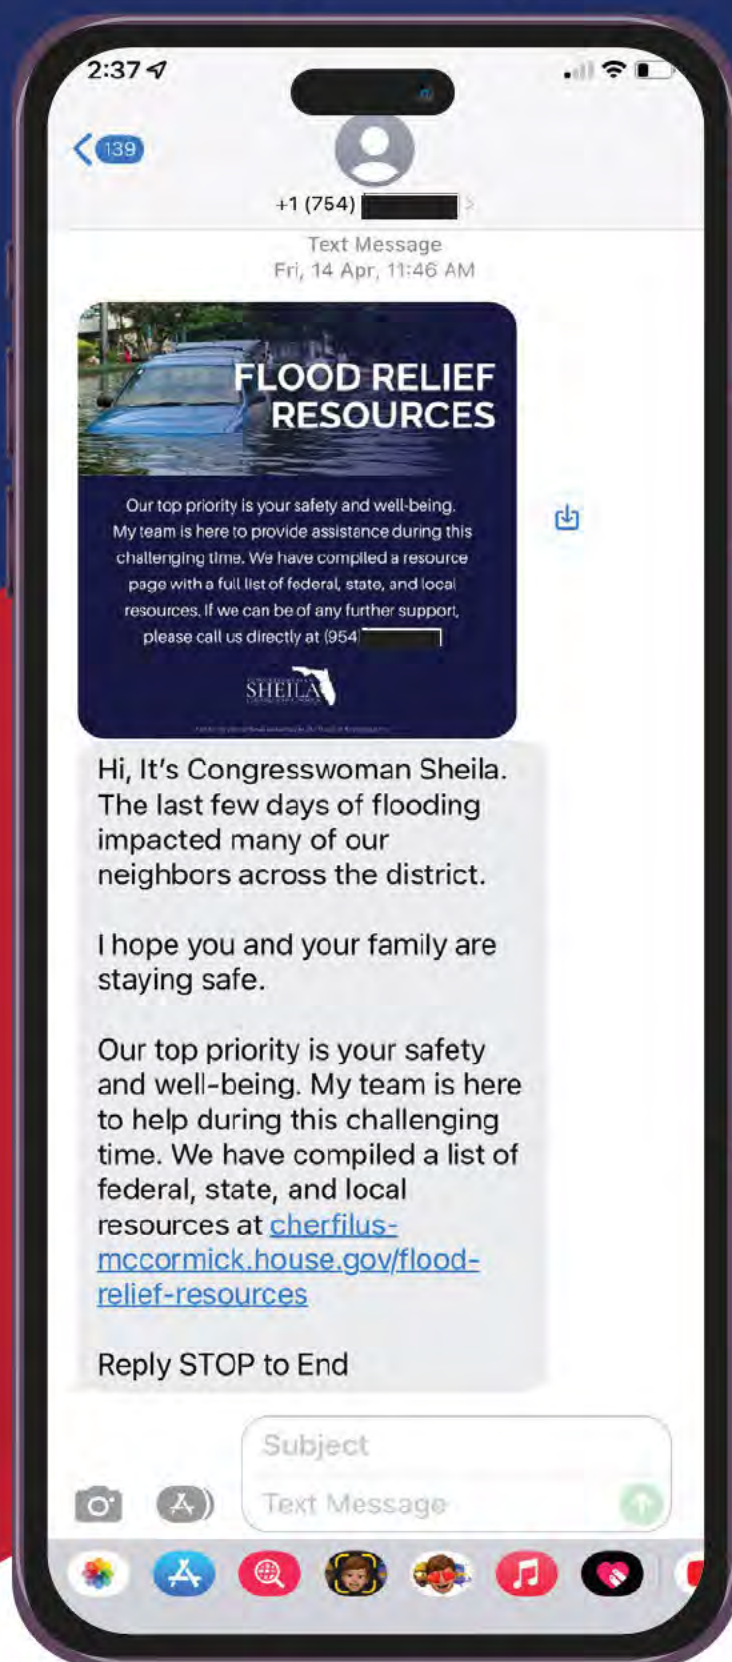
2:37

139

+1 (754) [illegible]

Text Message
Fri, 14 Apr, 11:46 AM

FLOOD RELIEF RESOURCES

Our top priority is your safety and well-being. My team is here to provide assistance during this challenging time. We have compiled a resource page with a full list of federal, state, and local resources. If we can be of any further support, please call us directly at (954 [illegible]

SHEILA

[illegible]

Hi, It's Congresswoman Sheila. The last few days of flooding impacted many of our neighbors across the district.

I hope you and your family are staying safe.

Our top priority is your safety and well-being. My team is here to help during this challenging time. We have compiled a list of federal, state, and local resources at cherfilus-mccormick.house.gov/flood-relief-resources

Reply STOP to End

Subject

Text Message